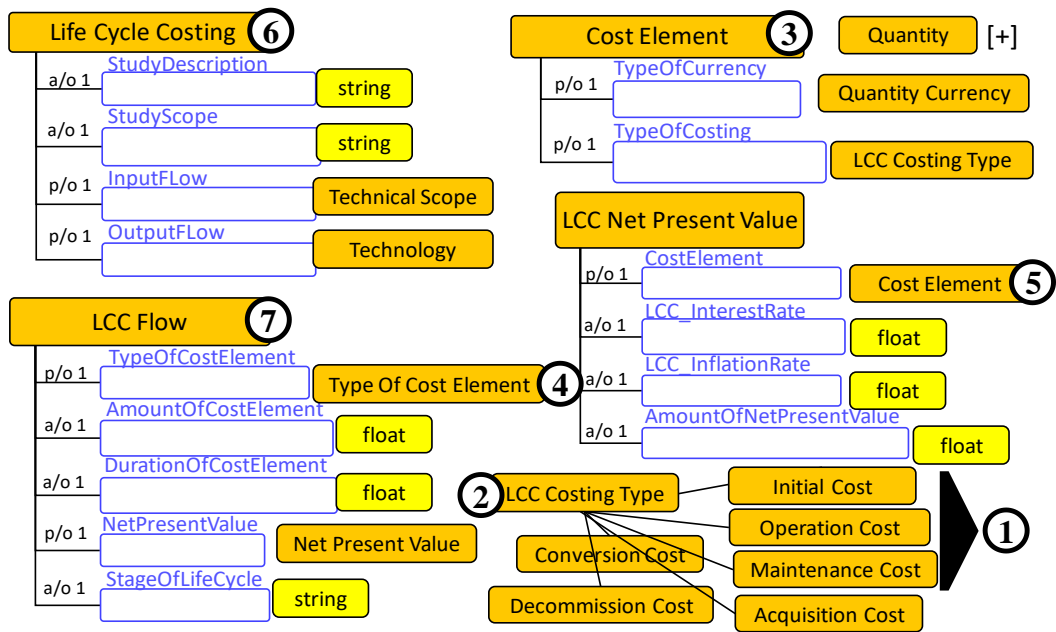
Life Cycle Costing 6
a/o 1 StudyDescription string
a/o 1 StudyScope string
p/o 1 InputFLow Technical Scope
p/o 1 OutputFLow Technology

Cost Element 3
Quantity [+]
p/o 1 TypeOfCurrency Quantity Currency
p/o 1 TypeOfCosting LCC Costing Type

LCC Net Present Value
p/o 1 CostElement Cost Element 5
a/o 1 LCC_InterestRate float
a/o 1 LCC_InflationRate float
a/o 1 AmountOfNetPresentValue float

LCC Flow 7
p/o 1 TypeOfCostElement Type Of Cost Element 4
a/o 1 AmountOfCostElement float
a/o 1 DurationOfCostElement float
p/o 1 NetPresentValue Net Present Value
a/o 1 StageOfLifeCycle string

2 LCC Costing Type
Initial Cost
Operation Cost
Conversion Cost
Maintenance Cost
Decommission Cost
Acquisition Cost
1